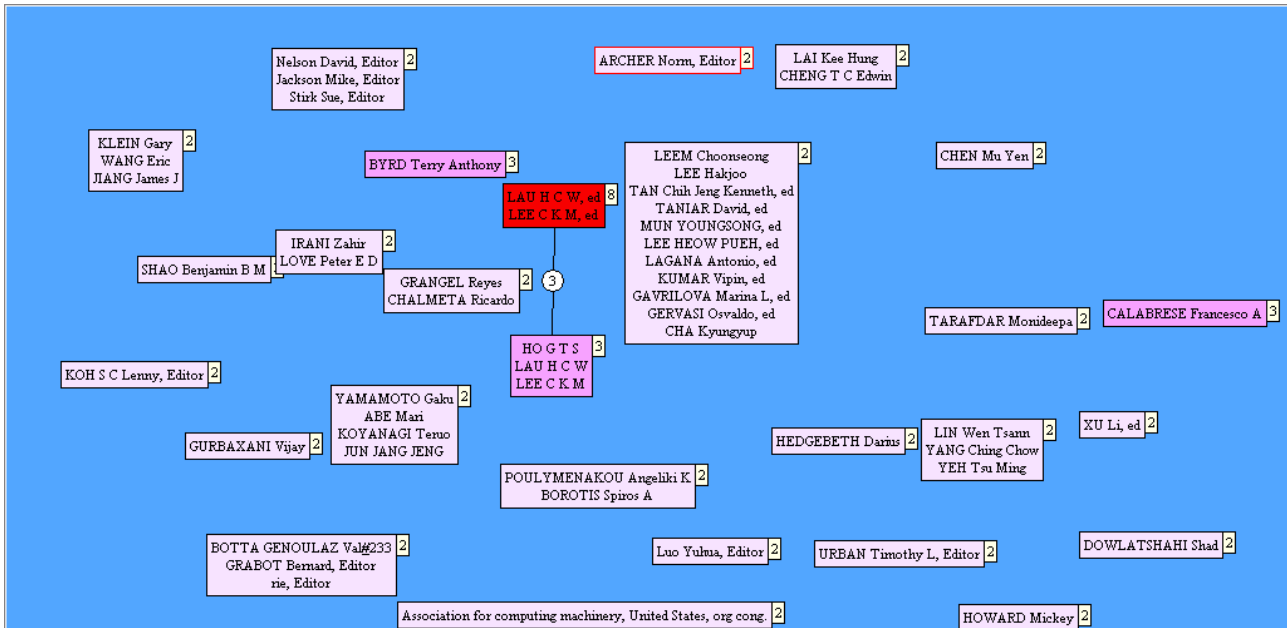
Nelson David, Editor
Jackson Mike, Editor
Stirk Sue, Editor 2

ARCHER Norm, Editor 2

LAI Kee Hung
CHENG T C Edwin 2

KLEIN Gary
WANG Eric
JIANG James J 2

BYRD Terry Anthony 3

LEEM Choonseong
LEE Hakjoo
TAN Chih Jeng Kenneth, ed
TANIAR David, ed
MUN YOUNGSONG, ed
LEE HEOW PUEH, ed
LAGANA Antonio, ed
KUMAR Vipin, ed
GAVRILOVA Marina L, ed
GERVASI Osvaldo, ed
CHA Kyungyup 2

CHEN Mu Yen 2

LAU H C W, ed
LEE C K M, ed 8

IRANI Zahir
LOVE Peter E D 2

SHAO Benjamin B M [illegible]

GRANGEL Reyes
CHALMETA Ricardo 2

3

HO G T S
LAU H C W
LEE C K M 3

TARAFDAR Monideepa 2

CALABRESE Francesco A 3

KOH S C Lenny, Editor 2

YAMAMOTO Gaku
ABE Mari
KOYANAGI Teruo
JUN JANG JENG 2

GURBAXANI Vijay 2

HEDGEBETH Darius 2

LIN Wen Tsann
YANG Ching Chow
YEH Tsu Ming 2

XU Li, ed 2

POULYMENAKOU Angeliki K
BOROTIS Spiros A 2

BOTTA GENOULAZ Val#233
GRABOT Bernard, Editor
rie, Editor 2

Luo Yuhua, Editor 2

URBAN Timothy L, Editor 2

DOWLATSHAHI Shad 2

Association for computing machinery, United States, org cong. 2

HOWARD Mickey 2